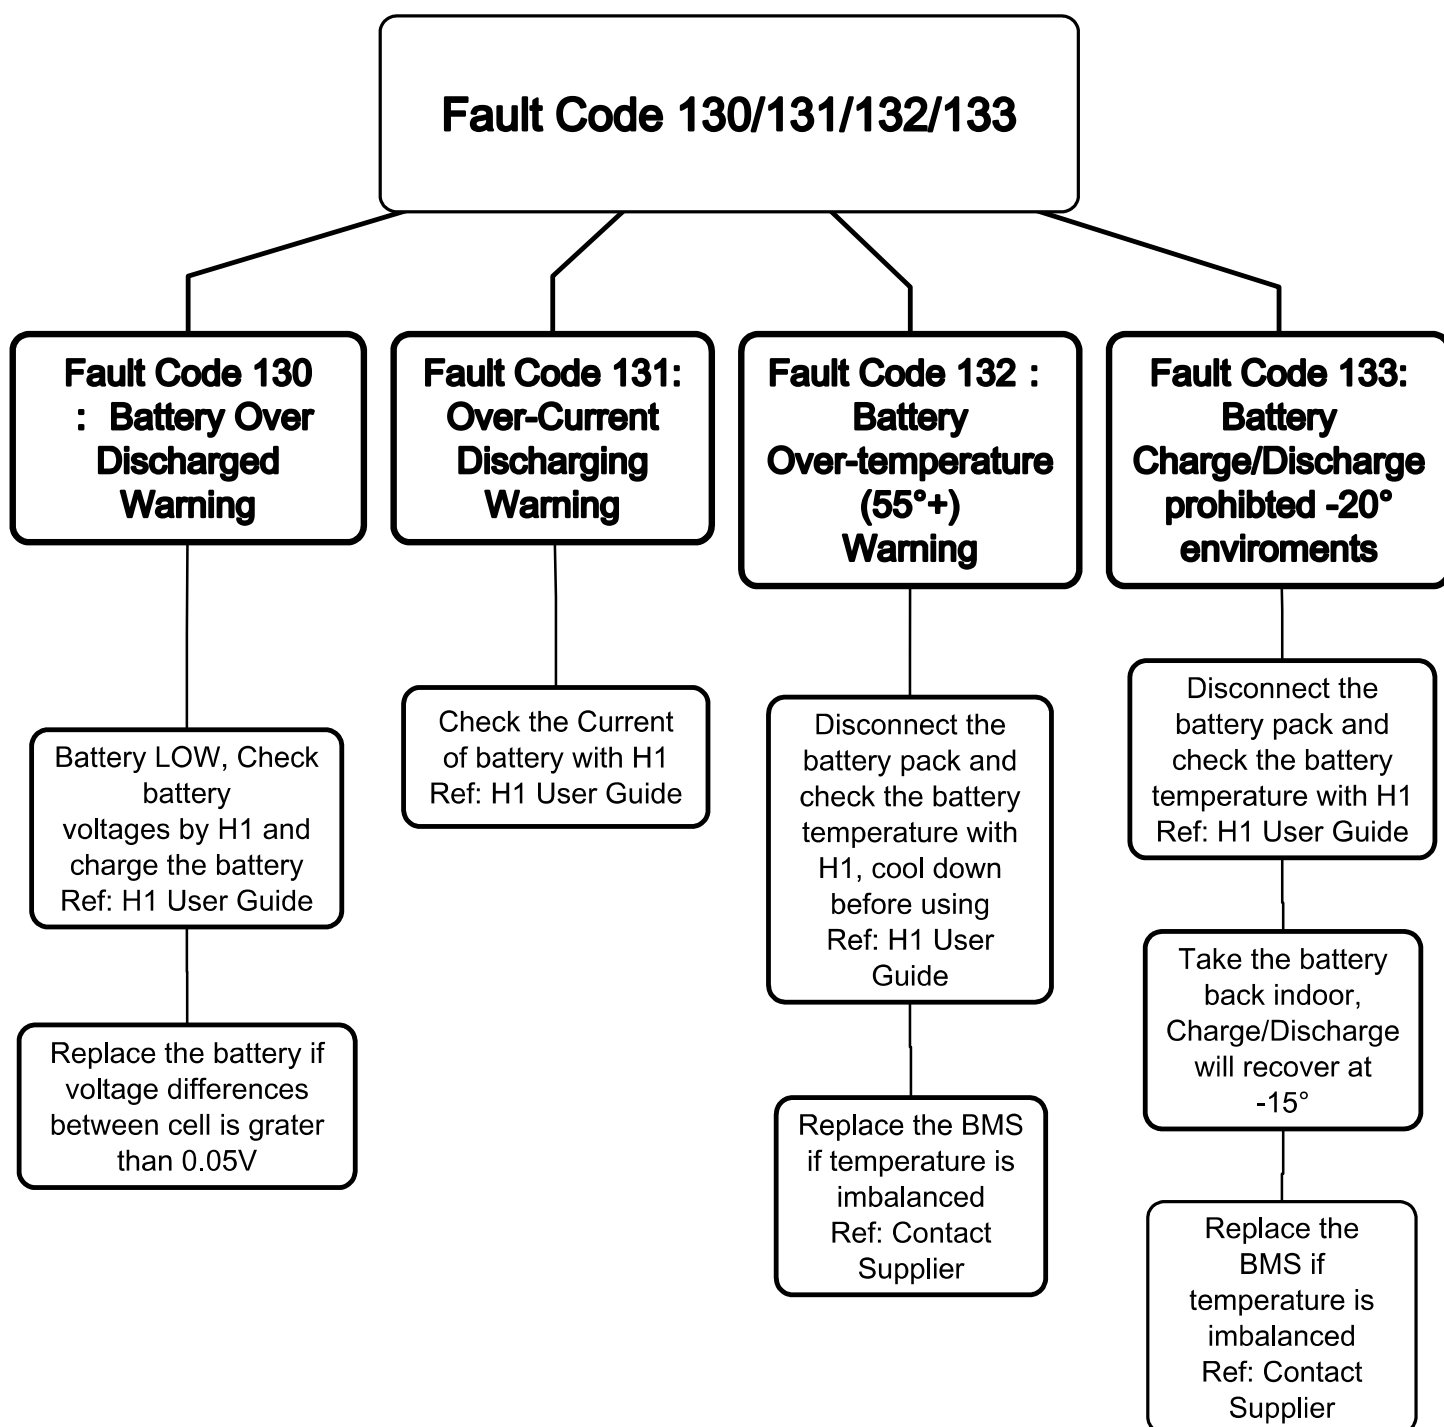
Fault Code 130/131/132/133

Fault Code 130 : Battery Over Discharged Warning

Battery LOW, Check battery voltages by H1 and charge the battery Ref: H1 User Guide

Replace the battery if voltage differences between cell is grater than 0.05V

Fault Code 131: Over-Current Discharging Warning

Check the Current of battery with H1 Ref: H1 User Guide

Fault Code 132 : Battery Over-temperature (55°+) Warning

Disconnect the battery pack and check the battery temperature with H1, cool down before using Ref: H1 User Guide

Replace the BMS if temperature is imbalanced Ref: Contact Supplier

Fault Code 133: Battery Charge/Discharge prohibted -20° enviroments

Disconnect the battery pack and check the battery temperature with H1 Ref: H1 User Guide

Take the battery back indoor, Charge/Discharge will recover at -15°

Replace the BMS if temperature is imbalanced Ref: Contact Supplier